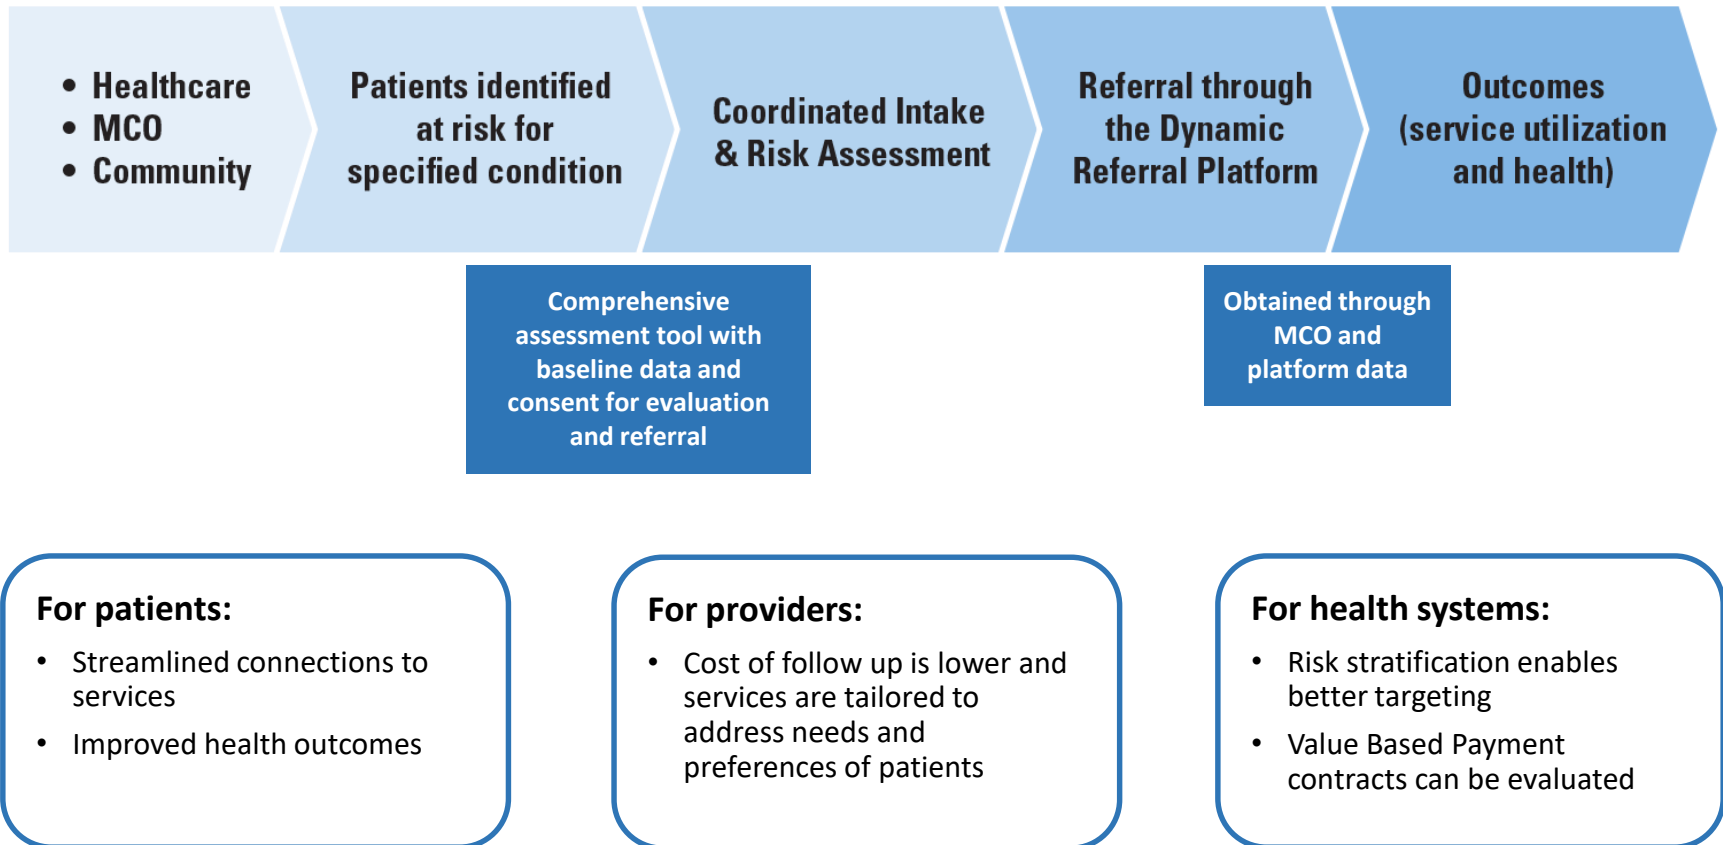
• Healthcare
• MCO
• Community

Patients identified at risk for specified condition

Coordinated Intake & Risk Assessment

Referral through the Dynamic Referral Platform

Outcomes (service utilization and health)

Comprehensive assessment tool with baseline data and consent for evaluation and referral

Obtained through MCO and platform data

For patients:
• Streamlined connections to services
• Improved health outcomes

For providers:
• Cost of follow up is lower and services are tailored to address needs and preferences of patients

For health systems:
• Risk stratification enables better targeting
• Value Based Payment contracts can be evaluated